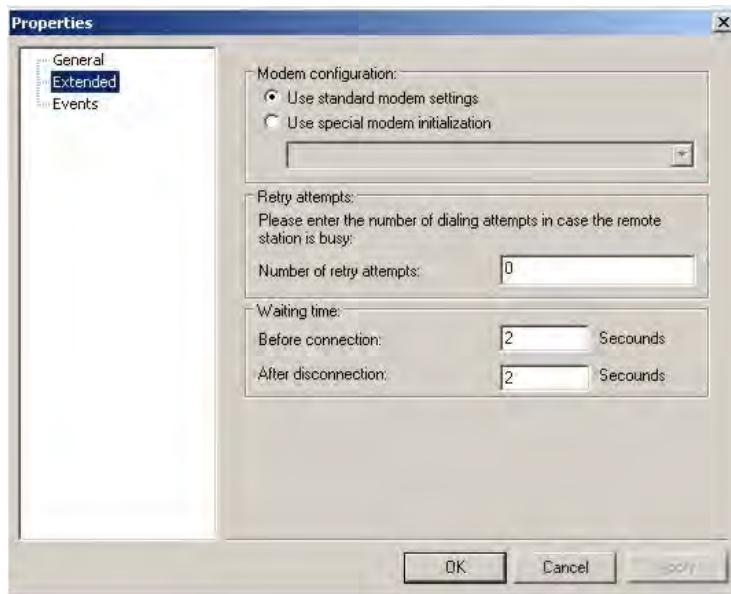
Properties

General
Extended
Events

Modem configuration:
Use standard modem settings
Use special modem initialization

Retry attempts:
Please enter the number of dialing attempts in case the remote station is busy:
Number of retry attempts: 0

Waiting time:
Before connection: 2 Secounds
After disconnection: 2 Secounds

OK
Cancel
Apply